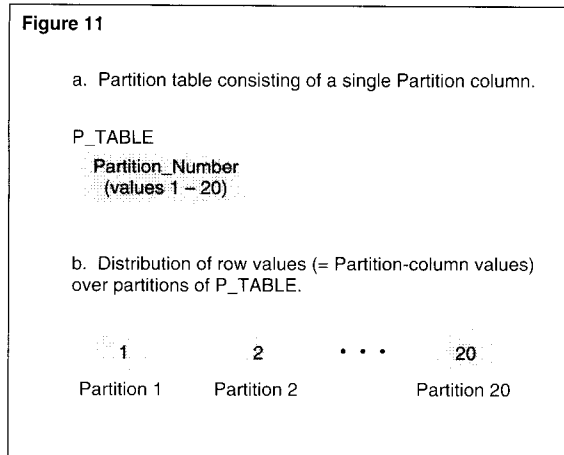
Figure 11

a. Partition table consisting of a single Partition column.

P_TABLE

Partition_Number
(values 1 – 20)

b. Distribution of row values (= Partition-column values) over partitions of P_TABLE.

1 2 • • • 20

Partition 1 Partition 2 Partition 20